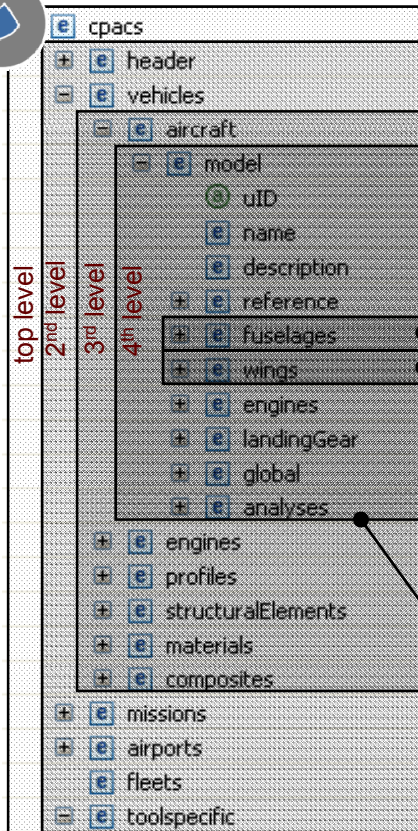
e cpacs
e header
e vehicles
e aircraft
e model
a uID
e name
e description
e reference
e fuselages
e wings
e engines
e landingGear
e global
e analyses
e engines
e profiles
e structuralElements
e materials
e composites
e missions
e airports
e fleets
e toolspecific

top level
2$^{nd}$ level
3$^{rd}$ level
4$^{th}$ level